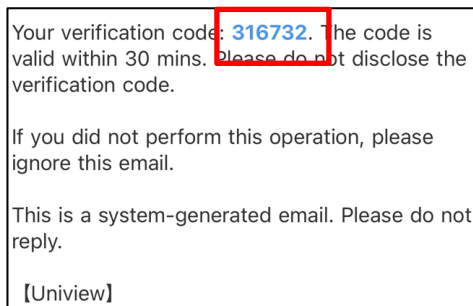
Your verification code: 316732. The code is valid within 30 mins. Please do not disclose the verification code.

If you did not perform this operation, please ignore this email.

This is a system-generated email. Please do not reply.

【Uniview】